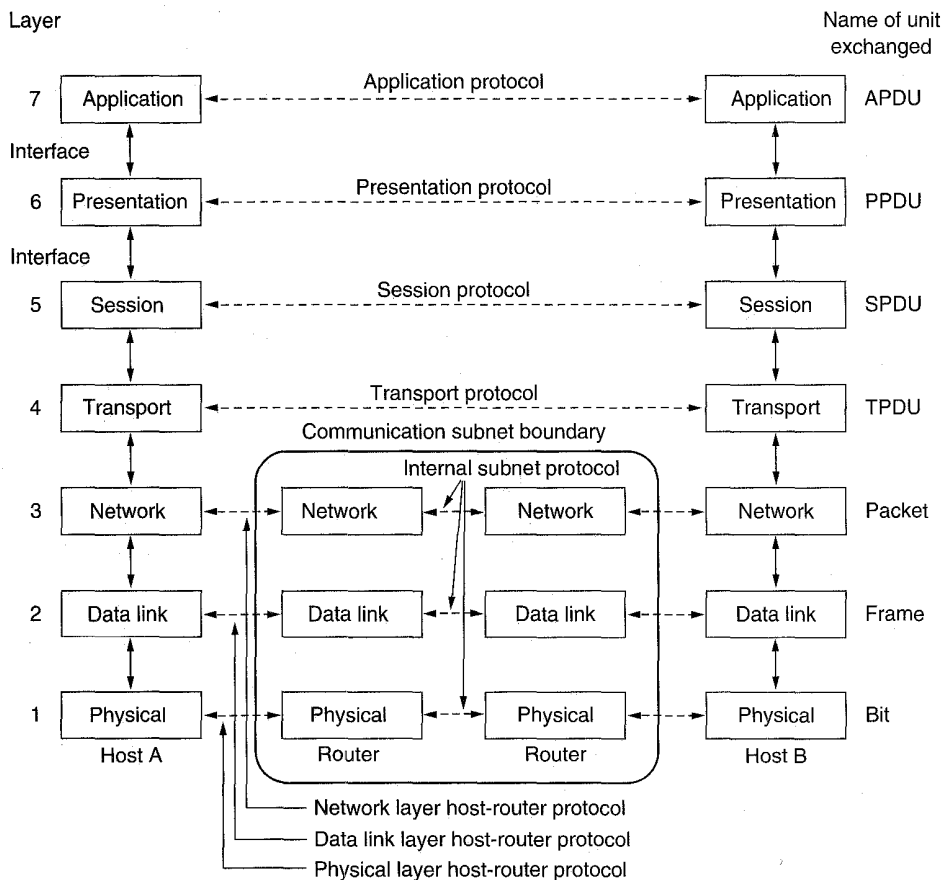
Layer

Name of unit exchanged

7 Application

Application protocol

Application APDU

Interface

6 Presentation

Presentation protocol

Presentation PPDU

Interface

5 Session

Session protocol

Session SPDU

4 Transport

Transport protocol

Transport TPDU

Communication subnet boundary

Internal subnet protocol

3 Network

Network

Network

Network Packet

2 Data link

Data link

Data link

Data link Frame

1 Physical

Physical

Physical

Physical Bit

Host A

Router

Router

Host B

Network layer host-router protocol

Data link layer host-router protocol

Physical layer host-router protocol